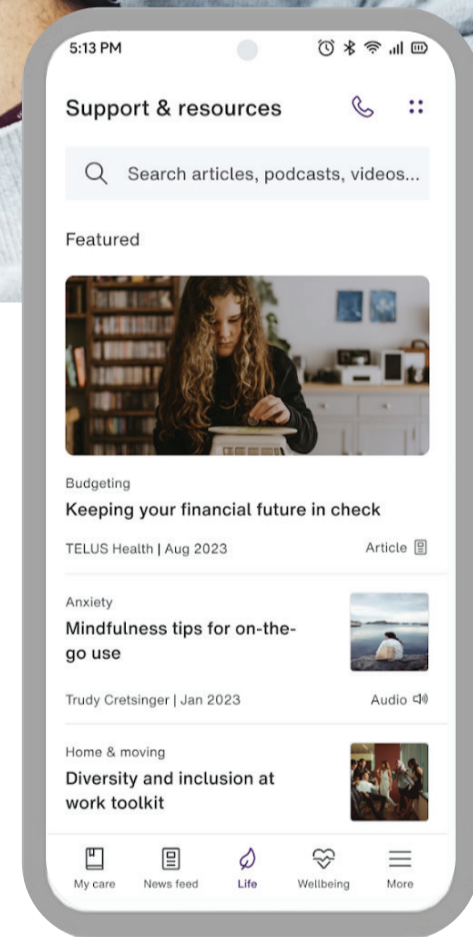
5:13 PM

Support & resources

Search articles, podcasts, videos...

Featured

Budgeting

Keeping your financial future in check

TELUS Health | Aug 2023

Article

Anxiety

Mindfulness tips for on-the-go use

Trudy Cretsinger | Jan 2023

Audio

Home & moving

Diversity and inclusion at work toolkit

My care

News feed

Life

Wellbeing

More